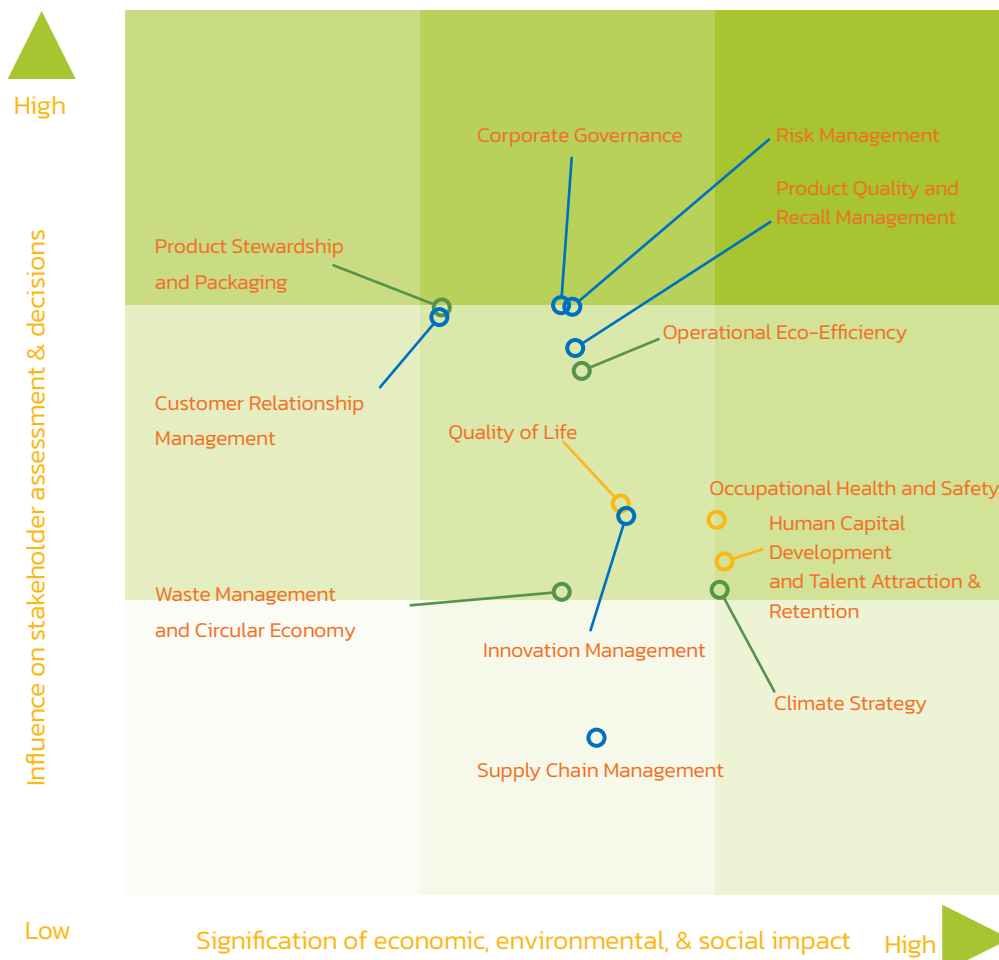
High

Influence on stakeholder assessment & decisions

Corporate Governance

Risk Management

Product Quality and Recall Management

Product Stewardship and Packaging

Operational Eco-Efficiency

Customer Relationship Management

Quality of Life

Occupational Health and Safety

Human Capital Development and Talent Attraction & Retention

Waste Management and Circular Economy

Innovation Management

Climate Strategy

Supply Chain Management

Low

Signification of economic, environmental, & social impact

High